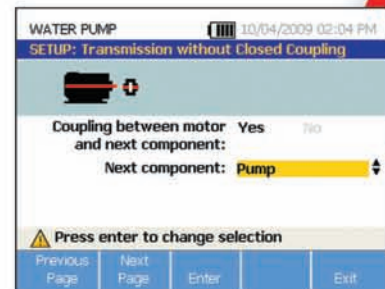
WATER PUMP 10/04/2009 02:04 PM
SETUP: Transmission without Closed Coupling

Coupling between motor and next component: Yes No

Next component: Pump

Press enter to change selection

Previous Page
Next Page
Enter
Exit